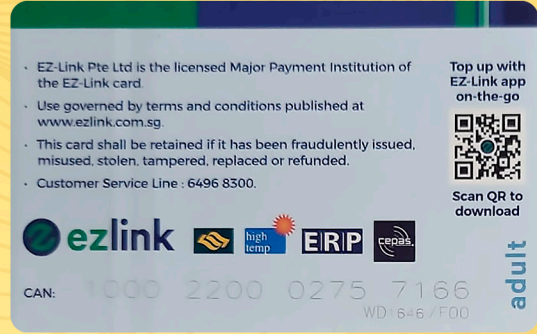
• EZ-Link Pte Ltd is the licensed Major Payment Institution of the EZ-Link card.

• Use governed by terms and conditions published at www.ezlink.com.sg.

• This card shall be retained if it has been fraudulently issued, misused, stolen, tampered, replaced or refunded.

• Customer Service Line : 6496 8300.

Top up with EZ-Link app on-the-go

Scan QR to download

ezlink

high temp

ERP

cepas

adult

CAN: 1000 2200 0275 7166

WD1646/F00